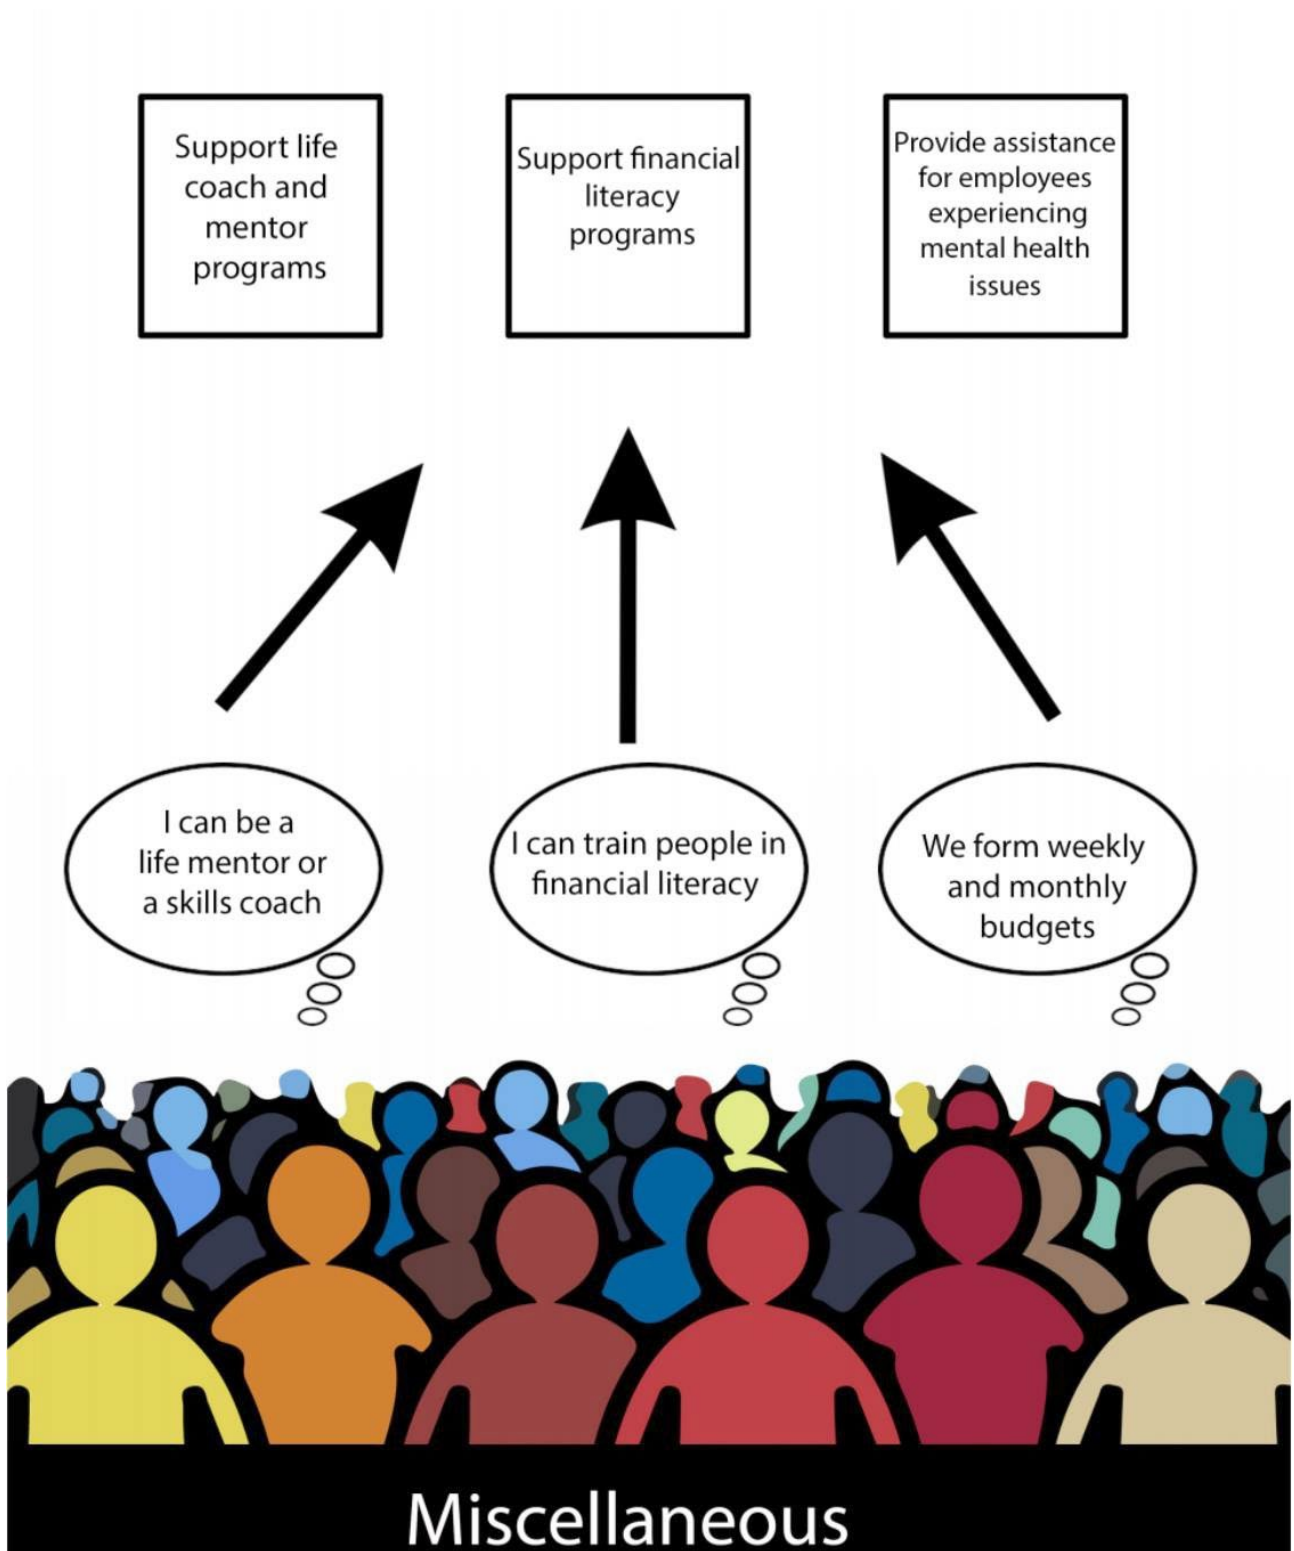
Support life coach and mentor programs

Support financial literacy programs

Provide assistance for employees experiencing mental health issues

I can be a life mentor or a skills coach

I can train people in financial literacy

We form weekly and monthly budgets

Miscellaneous